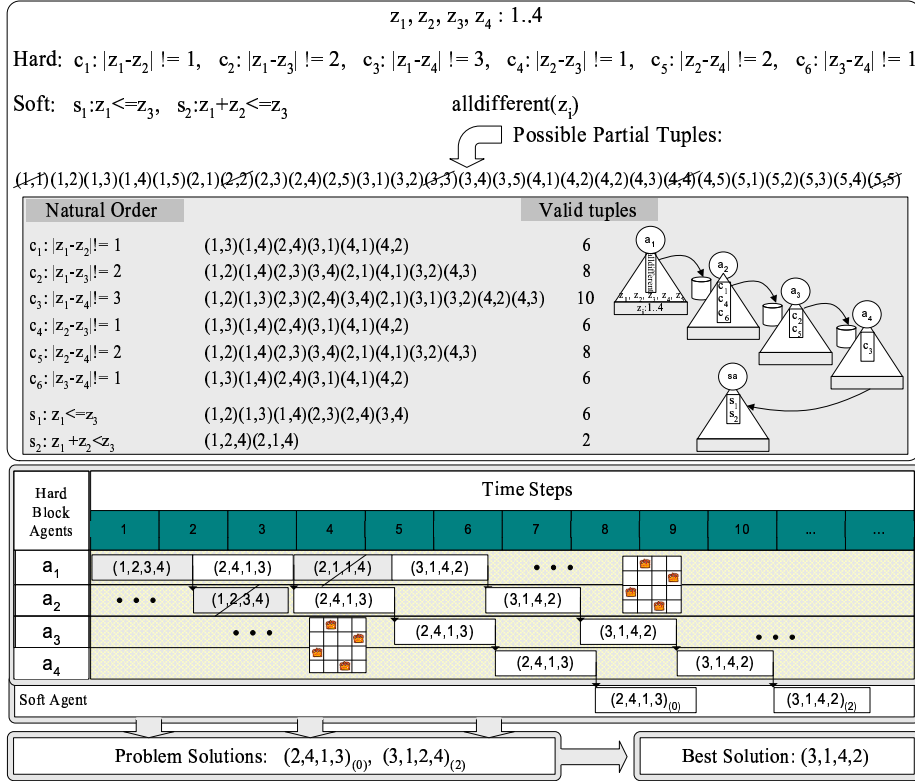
$z_1, z_2, z_3, z_4$ : 1..4

Hard: $c_1$: $|z_1-z_2|$ != 1, $c_2$: $|z_1-z_3|$ != 2, $c_3$: $|z_1-z_4|$ != 3, $c_4$: $|z_2-z_3|$ != 1, $c_5$: $|z_2-z_4|$ != 2, $c_6$: $|z_3-z_4|$ != 1

Soft: $s_1$:$z_1$<=$z_3$, $s_2$:$z_1+z_2$<=$z_3$ alldifferent($z_i$)

Possible Partial Tuples:

(1,1)(1,2)(1,3)(1,4)(1,5)(2,1)(2,2)(2,3)(2,4)(2,5)(3,1)(3,2)(3,3)(3,4)(3,5)(4,1)(4,2)(4,2)(4,3)(4,4)(4,5)(5,1)(5,2)(5,3)(5,4)(5,5)

| Natural Order | | Valid tuples |
|---|---|---|
| $c_1$: $|z_1-z_2|$!= 1 | (1,3)(1,4)(2,4)(3,1)(4,1)(4,2) | 6 |
| $c_2$: $|z_1-z_3|$!= 2 | (1,2)(1,4)(2,3)(3,4)(2,1)(4,1)(3,2)(4,3) | 8 |
| $c_3$: $|z_1-z_4|$!= 3 | (1,2)(1,3)(2,3)(2,4)(3,4)(2,1)(3,1)(3,2)(4,2)(4,3) | 10 |
| $c_4$: $|z_2-z_3|$!= 1 | (1,3)(1,4)(2,4)(3,1)(4,1)(4,2) | 6 |
| $c_5$: $|z_2-z_4|$!= 2 | (1,2)(1,4)(2,3)(3,4)(2,1)(4,1)(3,2)(4,3) | 8 |
| $c_6$: $|z_3-z_4|$!= 1 | (1,3)(1,4)(2,4)(3,1)(4,1)(4,2) | 6 |
| $s_1$: $z_1$<=$z_3$ | (1,2)(1,3)(1,4)(2,3)(2,4)(3,4) | 6 |
| $s_2$: $z_1+z_2$<$z_3$ | (1,2,4)(2,1,4) | 2 |

$a_1$ alldifferent $z_1, z_2, z_3, z_4, z_5$ $z_i$:1..4
$a_2$ $c_1$ $c_4$ $c_6$
$a_3$ $c_2$ $c_5$
$a_4$ $c_3$
sa $s_1$ $s_2$

Hard Block Agents

Time Steps

1 2 3 4 5 6 7 8 9 10 ... ...

$a_1$ (1,2,3,4) (2,4,1,3) (2,1,1,4) (3,1,4,2) • • •
$a_2$ • • • (1,2,3,4) (2,4,1,3) (3,1,4,2)
$a_3$ • • • (2,4,1,3) (3,1,4,2) • • •
$a_4$ (2,4,1,3) (3,1,4,2)

Soft Agent $(2,4,1,3)_{(0)}$ $(3,1,4,2)_{(2)}$

Problem Solutions: $(2,4,1,3)_{(0)}$, $(3,1,2,4)_{(2)}$

Best Solution: (3,1,4,2)